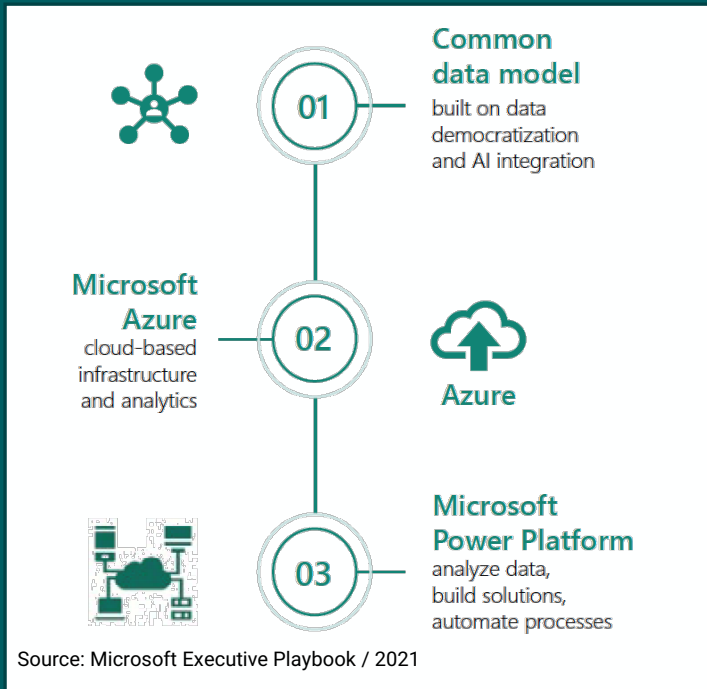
01

Common data model
built on data democratization and AI integration

Microsoft Azure
cloud-based infrastructure and analytics

02

Azure

03

Microsoft Power Platform
analyze data, build solutions, automate processes

Source: Microsoft Executive Playbook / 2021